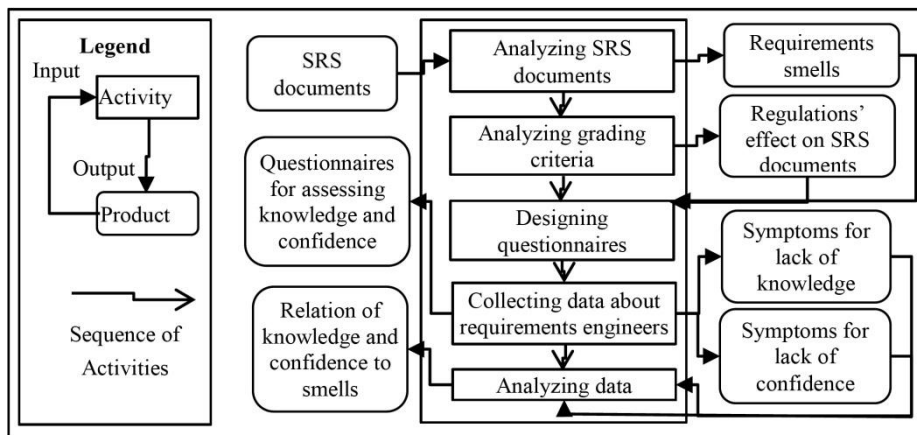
Legend

Input

Activity

Output

Product

Sequence of Activities

SRS documents

Analyzing SRS documents

Requirements smells

Analyzing grading criteria

Regulations' effect on SRS documents

Questionnaires for assessing knowledge and confidence

Designing questionnaires

Symptoms for lack of knowledge

Collecting data about requirements engineers

Relation of knowledge and confidence to smells

Symptoms for lack of confidence

Analyzing data